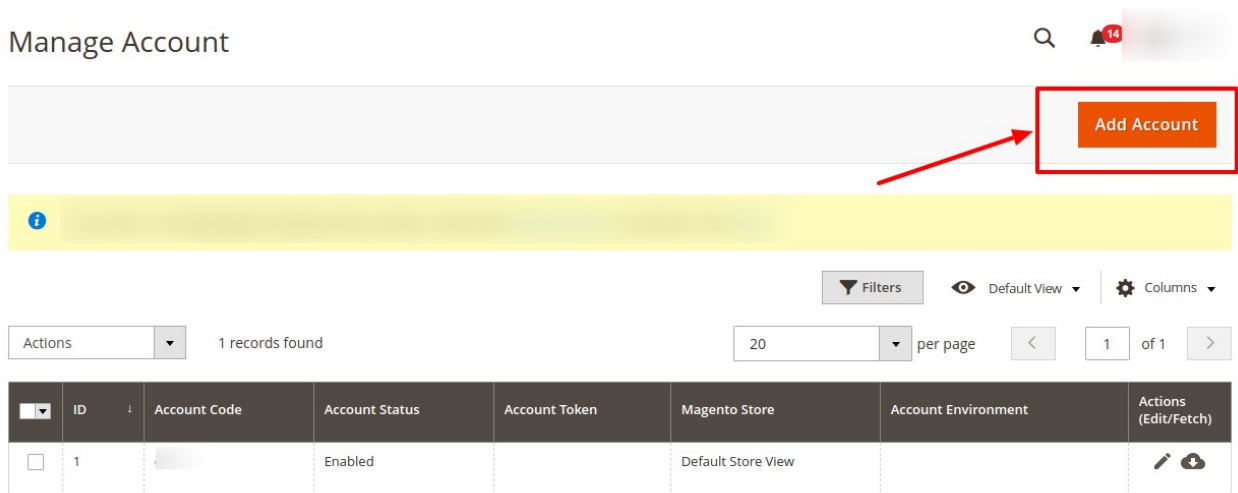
Manage Account

14

Add Account

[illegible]

Filters

Default View

Columns

Actions

1 records found

20

per page

1

of 1

| | ID | Account Code | Account Status | Account Token | Magento Store | Account Environment | Actions (Edit/Fetch) |
|---|---|---|---|---|---|---|---|
| | 1 | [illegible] | Enabled | | Default Store View | | |